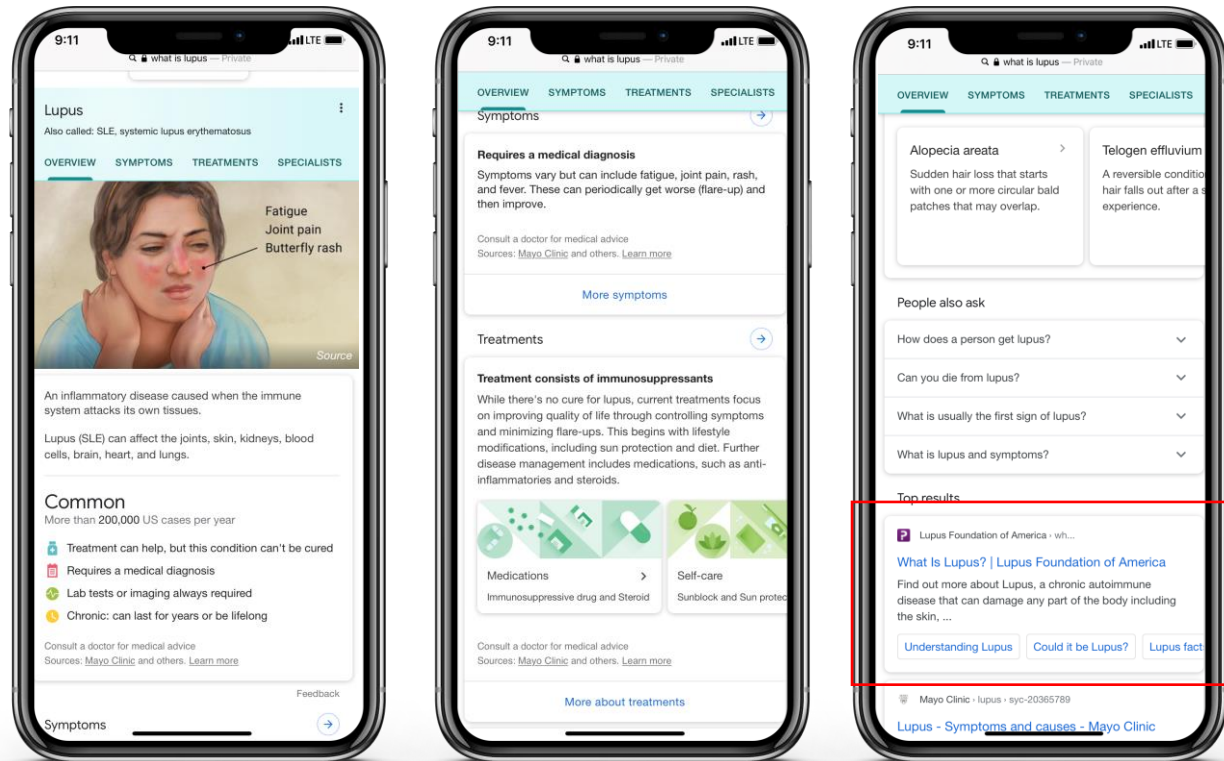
9:11 LTE
what is lupus — Private

Lupus
Also called: SLE, systemic lupus erythematosus

OVERVIEW SYMPTOMS TREATMENTS SPECIALISTS

Fatigue
Joint pain
Butterfly rash

Source

An inflammatory disease caused when the immune system attacks its own tissues.

Lupus (SLE) can affect the joints, skin, kidneys, blood cells, brain, heart, and lungs.

Common
More than 200,000 US cases per year

Treatment can help, but this condition can't be cured
Requires a medical diagnosis
Lab tests or imaging always required
Chronic: can last for years or be lifelong

Consult a doctor for medical advice
Sources: Mayo Clinic and others. Learn more

Feedback

Symptoms

9:11 LTE
what is lupus — Private

OVERVIEW SYMPTOMS TREATMENTS SPECIALISTS

Symptoms

Requires a medical diagnosis
Symptoms vary but can include fatigue, joint pain, rash, and fever. These can periodically get worse (flare-up) and then improve.

Consult a doctor for medical advice
Sources: Mayo Clinic and others. Learn more

More symptoms

Treatments

Treatment consists of immunosuppressants
While there's no cure for lupus, current treatments focus on improving quality of life through controlling symptoms and minimizing flare-ups. This begins with lifestyle modifications, including sun protection and diet. Further disease management includes medications, such as anti-inflammatories and steroids.

Medications
Immunosuppressive drug and Steroid

Self-care
Sunblock and Sun protec

Consult a doctor for medical advice
Sources: Mayo Clinic and others. Learn more

More about treatments

9:11 LTE
what is lupus — Private

OVERVIEW SYMPTOMS TREATMENTS SPECIALISTS

Alopecia areata
Sudden hair loss that starts with one or more circular bald patches that may overlap.

Telogen effluvium
A reversible conditio hair falls out after a s experience.

People also ask
How does a person get lupus?
Can you die from lupus?
What is usually the first sign of lupus?
What is lupus and symptoms?

Top results
Lupus Foundation of America › wh...
What Is Lupus? | Lupus Foundation of America
Find out more about Lupus, a chronic autoimmune disease that can damage any part of the body including the skin, ...
Understanding Lupus Could it be Lupus? Lupus fact

Mayo Clinic › lupus › syc-20365789
Lupus - Symptoms and causes - Mayo Clinic